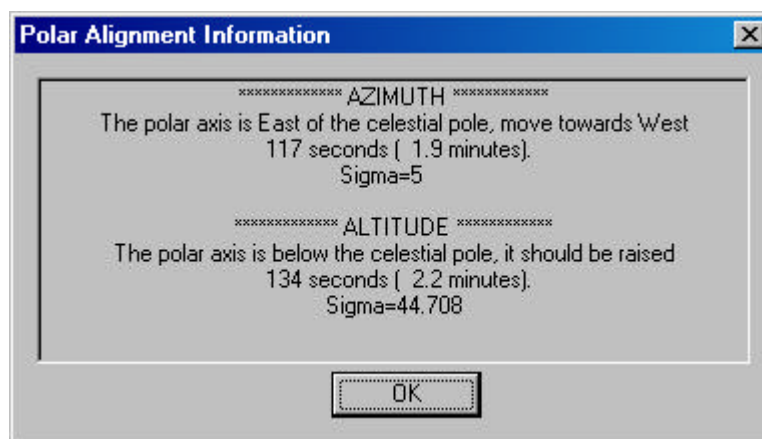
Polar Alignment Information

************* AZIMUTH ************
The polar axis is East of the celestial pole, move towards West
117 seconds ( 1.9 minutes).
Sigma=5

************* ALTITUDE ************
The polar axis is below the celestial pole, it should be raised
134 seconds ( 2.2 minutes).
Sigma=44.708

OK